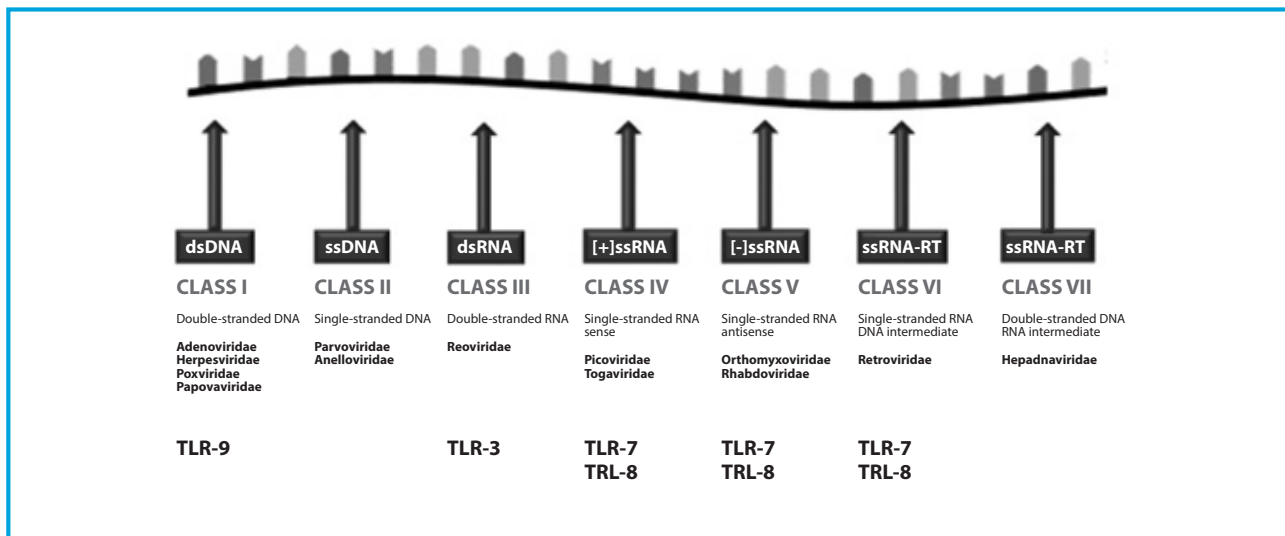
dsDNA

CLASS I

Double-stranded DNA

Adenoviridae
Herpesviridae
Poxviridae
Papovaviridae

TLR-9

ssDNA

CLASS II

Single-stranded DNA

Parvoviridae
Anelloviridae

dsRNA

CLASS III

Double-stranded RNA

Reoviridae

TLR-3

[+]ssRNA

CLASS IV

Single-stranded RNA sense

Picoviridae
Togaviridae

TLR-7
TRL-8

[-]ssRNA

CLASS V

Single-stranded RNA antisense

Orthomyxoviridae
Rhabdoviridae

TLR-7
TRL-8

ssRNA-RT

CLASS VI

Single-stranded RNA DNA intermediate

Retroviridae

TLR-7
TRL-8

ssRNA-RT

CLASS VII

Double-stranded DNA RNA intermediate

Hepadnaviridae